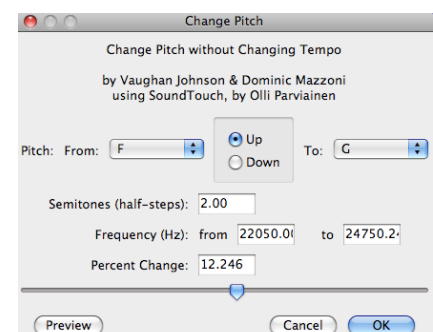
Change Pitch

Change Pitch without Changing Tempo

by Vaughan Johnson & Dominic Mazzoni
using SoundTouch, by Olli Parviainen

Pitch: From: F

Up
Down

To: G

Semitones (half-steps): 2.00

Frequency (Hz): from 22050.0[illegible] to 24750.2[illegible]

Percent Change: 12.246

Preview

Cancel

OK